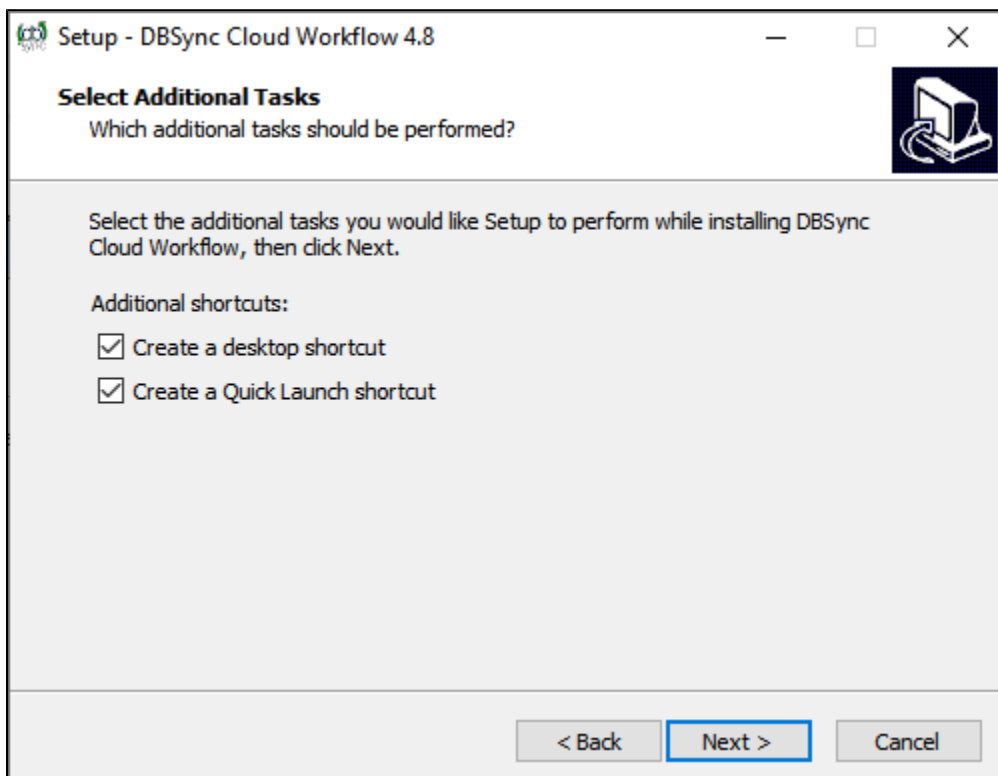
Setup - DBSync Cloud Workflow 4.8

Select Additional Tasks
Which additional tasks should be performed?

Select the additional tasks you would like Setup to perform while installing DBSync Cloud Workflow, then click Next.

Additional shortcuts:

Create a desktop shortcut

Create a Quick Launch shortcut

< Back
Next >
Cancel